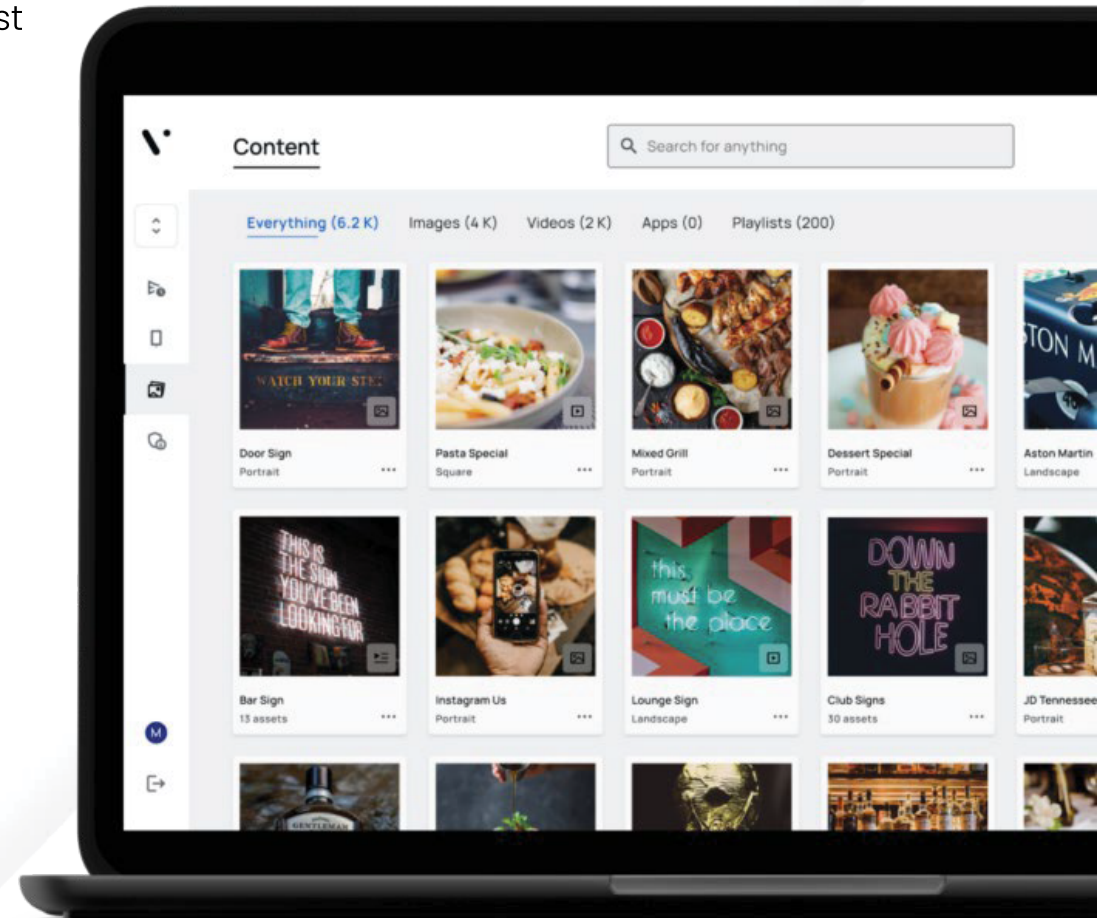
st

Content

Search for anything

Everything (6.2 K) Images (4 K) Videos (2 K) Apps (0) Playlists (200)

WATCH YOUR STEP

Door Sign
Portrait

Pasta Special
Square

Mixed Grill
Portrait

Dessert Special
Portrait

TON M

Aston Martin
Landscape

THIS IS THE SIGN YOU'VE BEEN LOOKING FOR

Bar Sign
13 assets

Instagram Us
Portrait

this must be the place

Lounge Sign
Landscape

DOWN THE RABBIT HOLE

Club Signs
30 assets

JD Tennessee
Portrait

M

GENTLEMAN